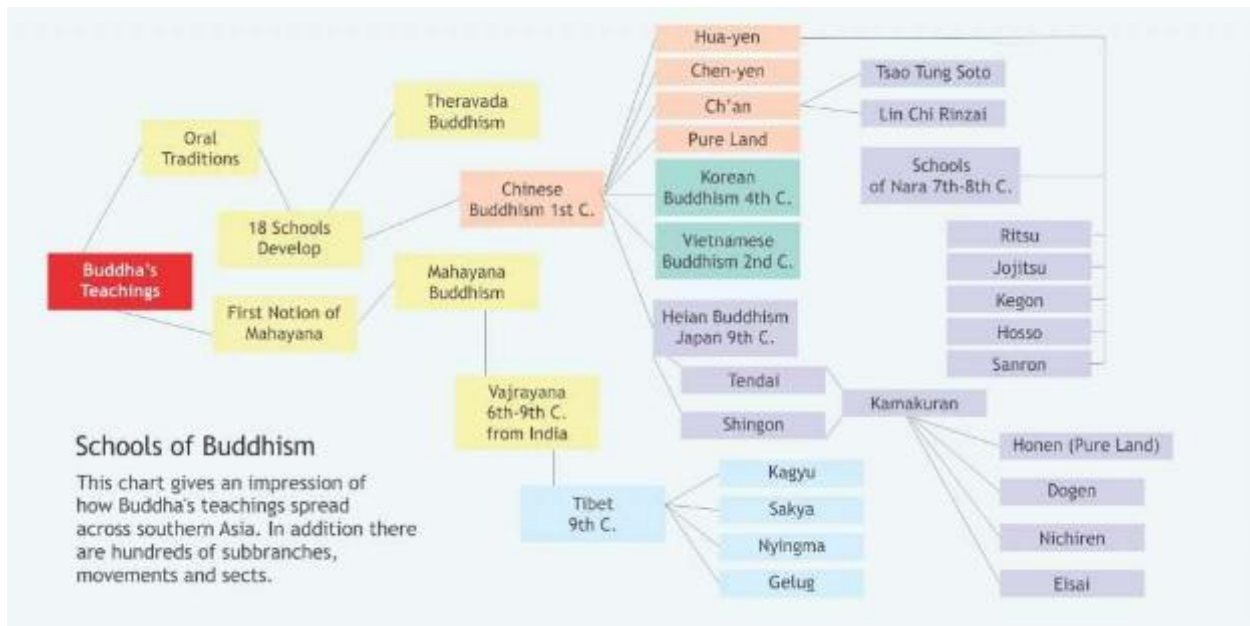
Buddha's Teachings

Oral Traditions

18 Schools Develop

First Notion of Mahayana

Theravada Buddhism

Mahayana Buddhism

Chinese Buddhism 1st C.

Hua-yen

Chen-yen

Ch'an

Pure Land

Tsao Tung Soto

Lin Chi Rinzai

Korean Buddhism 4th C.

Vietnamese Buddhism 2nd C.

Schools of Nara 7th-8th C.

Ritsu

Jojitsu

Kegon

Hosso

Sanron

Heian Buddhism Japan 9th C.

Tendai

Shingon

Kamakuran

Honen (Pure Land)

Dogen

Nichiren

Eisai

Vajrayana 6th-9th C. from India

Tibet 9th C.

Kagyu

Sakya

Nyingma

Gelug

Schools of Buddhism

This chart gives an impression of how Buddha's teachings spread across southern Asia. In addition there are hundreds of subbranches, movements and sects.